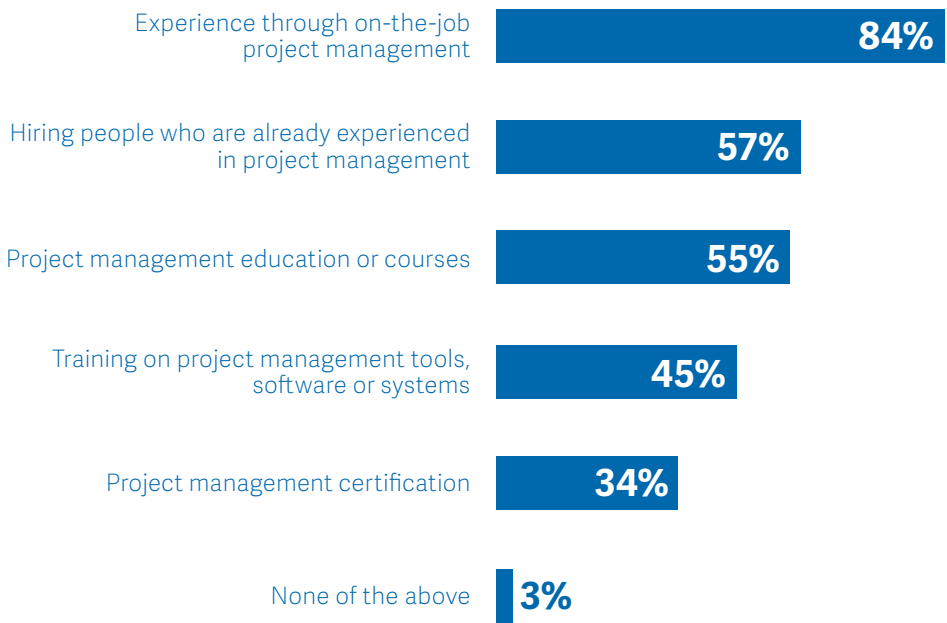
Experience through on-the-job project management
84%

Hiring people who are already experienced in project management
57%

Project management education or courses
55%

Training on project management tools, software or systems
45%

Project management certification
34%

None of the above
3%